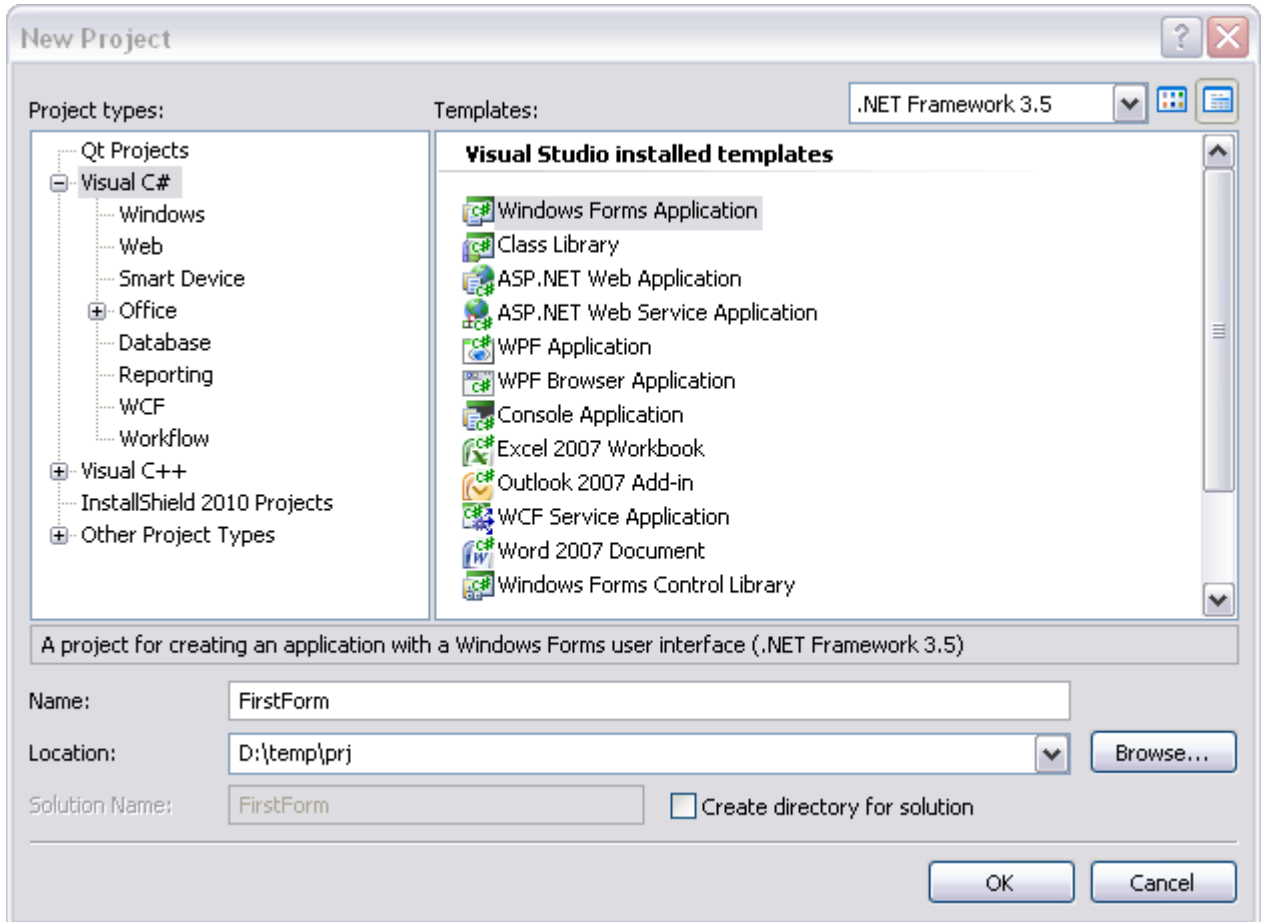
New Project

Project types:

Qt Projects
Visual C#
Windows
Web
Smart Device
Office
Database
Reporting
WCF
Workflow
Visual C++
InstallShield 2010 Projects
Other Project Types

Templates:

.NET Framework 3.5

Visual Studio installed templates

Windows Forms Application
Class Library
ASP.NET Web Application
ASP.NET Web Service Application
WPF Application
WPF Browser Application
Console Application
Excel 2007 Workbook
Outlook 2007 Add-in
WCF Service Application
Word 2007 Document
Windows Forms Control Library

A project for creating an application with a Windows Forms user interface (.NET Framework 3.5)

Name: FirstForm

Location: D:\temp\prj

Browse...

Solution Name: FirstForm

Create directory for solution

OK

Cancel